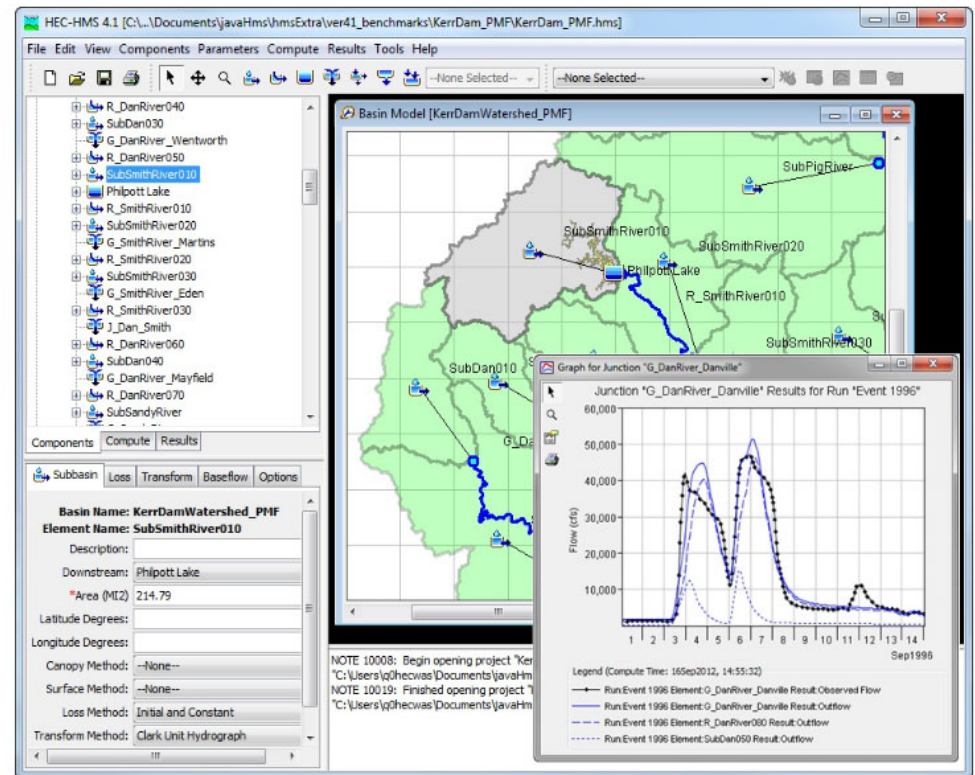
HEC-HMS 4.1 [C:\...\Documents\javaHms\hmsExtra\ver41_benchmarks\KerrDam_PMF\KerrDam_PMF.hms]

File Edit View Components Parameters Compute Results Tools Help

--None Selected-- --None Selected--

R_DanRiver040
SubDan030
G_DanRiver_Wentworth
R_DanRiver050
SubSmithRiver010
Philpott Lake
R_SmithRiver010
SubSmithRiver020
G_SmithRiver_Martins
R_SmithRiver020
SubSmithRiver030
G_SmithRiver_Eden
R_SmithRiver030
J_Dan_Smith
R_DanRiver060
SubDan040
G_DanRiver_Mayfield
R_DanRiver070
SubSandyRiver

Components Compute Results

Subbasin Loss Transform Baseflow Options

Basin Name: KerrDamWatershed_PMF
Element Name: SubSmithRiver010
Description:
Downstream: Philpott Lake
*Area (MI2) 214.79
Latitude Degrees:
Longitude Degrees:
Canopy Method: --None--
Surface Method: --None--
Loss Method: Initial and Constant
Transform Method: Clark Unit Hydrograph

Basin Model [KerrDamWatershed_PMF]

SubPigRiver
SubSmithRiver010
SubSmithRiver020
Philpott Lake
R_SmithRiver010
SubSmithRiver030
SubDan010
G_Da

NOTE 10008: Begin opening project "Ker
"C:\Users\q0hecwas\Documents\javaHm
NOTE 10019: Finished opening project "
"C:\Users\q0hecwas\Documents\javaHm

Graph for Junction "G_DanRiver_Danville"

Junction "G_DanRiver_Danville" Results for Run "Event 1996"

60,000
50,000
40,000
30,000
20,000
10,000
Flow (cfs)
1 2 3 4 5 6 7 8 9 10 11 12 13 14
Sep1996

Legend (Compute Time: 16Sep2012, 14:55:32)
Run:Event 1996 Element:G_DanRiver_Danville Result:Observed Flow
Run:Event 1996 Element:G_DanRiver_Danville Result:Outflow
Run:Event 1996 Element:R_DanRiver080 Result:Outflow
Run:Event 1996 Element:SubDan050 Result:Outflow